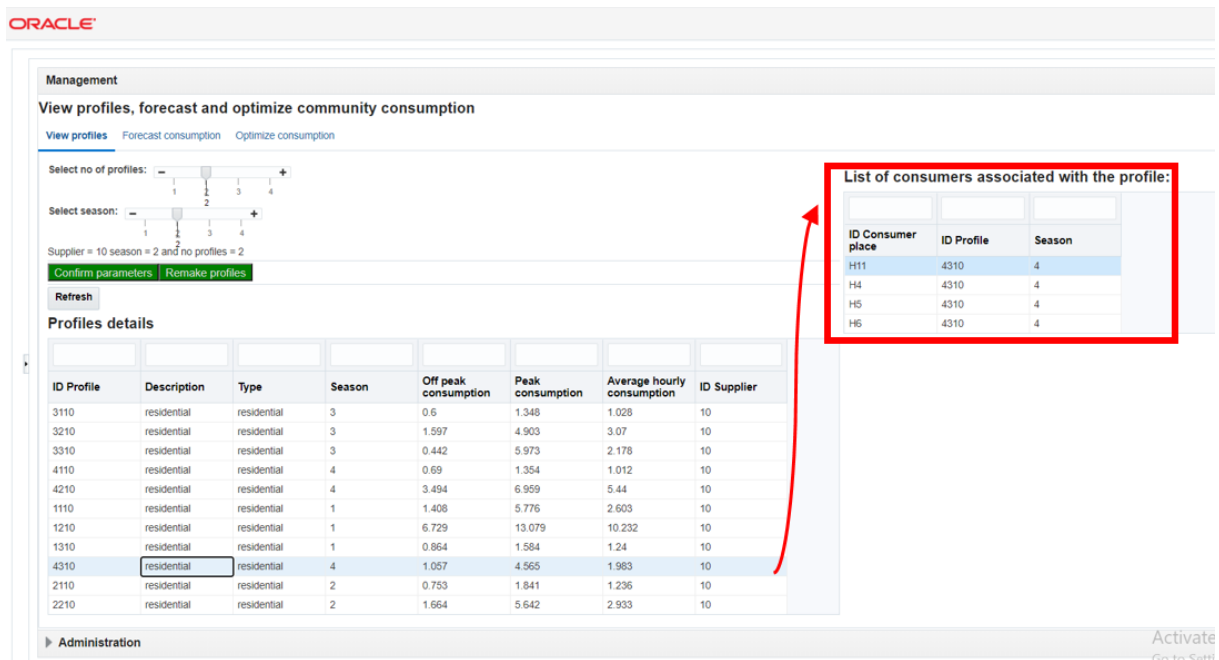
ORACLE

Management

View profiles, forecast and optimize community consumption

View profiles Forecast consumption Optimize consumption

Select no of profiles: − + 1 2 3 4 2

Select season: − + 1 2 3 4 2

Supplier = 10 season = 2 and no profiles = 2

Confirm parameters Remake profiles

Refresh

Profiles details

| ID Profile | Description | Type | Season | Off peak consumption | Peak consumption | Average hourly consumption | ID Supplier |
|---|---|---|---|---|---|---|---|
| 3110 | residential | residential | 3 | 0.6 | 1.348 | 1.028 | 10 |
| 3210 | residential | residential | 3 | 1.597 | 4.903 | 3.07 | 10 |
| 3310 | residential | residential | 3 | 0.442 | 5.973 | 2.178 | 10 |
| 4110 | residential | residential | 4 | 0.69 | 1.354 | 1.012 | 10 |
| 4210 | residential | residential | 4 | 3.494 | 6.959 | 5.44 | 10 |
| 1110 | residential | residential | 1 | 1.408 | 5.776 | 2.603 | 10 |
| 1210 | residential | residential | 1 | 6.729 | 13.079 | 10.232 | 10 |
| 1310 | residential | residential | 1 | 0.864 | 1.584 | 1.24 | 10 |
| 4310 | residential | residential | 4 | 1.057 | 4.565 | 1.983 | 10 |
| 2110 | residential | residential | 2 | 0.753 | 1.841 | 1.236 | 10 |
| 2210 | residential | residential | 2 | 1.664 | 5.642 | 2.933 | 10 |

List of consumers associated with the profile:

| ID Consumer place | ID Profile | Season |
|---|---|---|
| H11 | 4310 | 4 |
| H4 | 4310 | 4 |
| H5 | 4310 | 4 |
| H6 | 4310 | 4 |

Administration

Activate
Go to S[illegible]